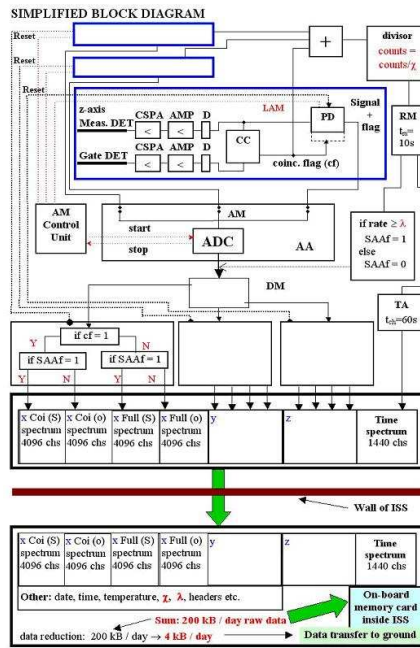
SIMPLIFIED BLOCK DIAGRAM

Reset
Reset
Reset

+

divisor
counts =
counts/χ

z-axis
Meas. DET
CSPA
AMP
D
LAM
PD
Signal + flag

Gate DET
CSPA
AMP
D
CC
coinc. flag (cf)

RM
$t_m$=
10s

AM Control Unit
start
stop
AM
ADC
AA

if rate ≥ λ
SAAf = 1
else
SAAf = 0

DM

TA
$t_{ch}$=60s

if cf = 1
Y
N
if SAAf = 1
if SAAf = 1
Y
N
Y
N

| x Coi (S) spectrum 4096 chs | x Coi (o) spectrum 4096 chs | x Full (S) spectrum 4096 chs | x Full (o) spectrum 4096 chs | y | z | Time spectrum 1440 chs |
|---|---|---|---|---|---|---|

Wall of ISS

| x Coi (S) spectrum 4096 chs | x Coi (o) spectrum 4096 chs | x Full (S) spectrum 4096 chs | x Full (o) spectrum 4096 chs | y | z | Time spectrum 1440 chs |
|---|---|---|---|---|---|---|

Other: date, time, temperature, χ, λ, headers etc.

On-board memory card inside ISS

Sum: 200 kB / day raw data

data reduction: 200 kB / day → 4 kB / day

Data transfer to ground